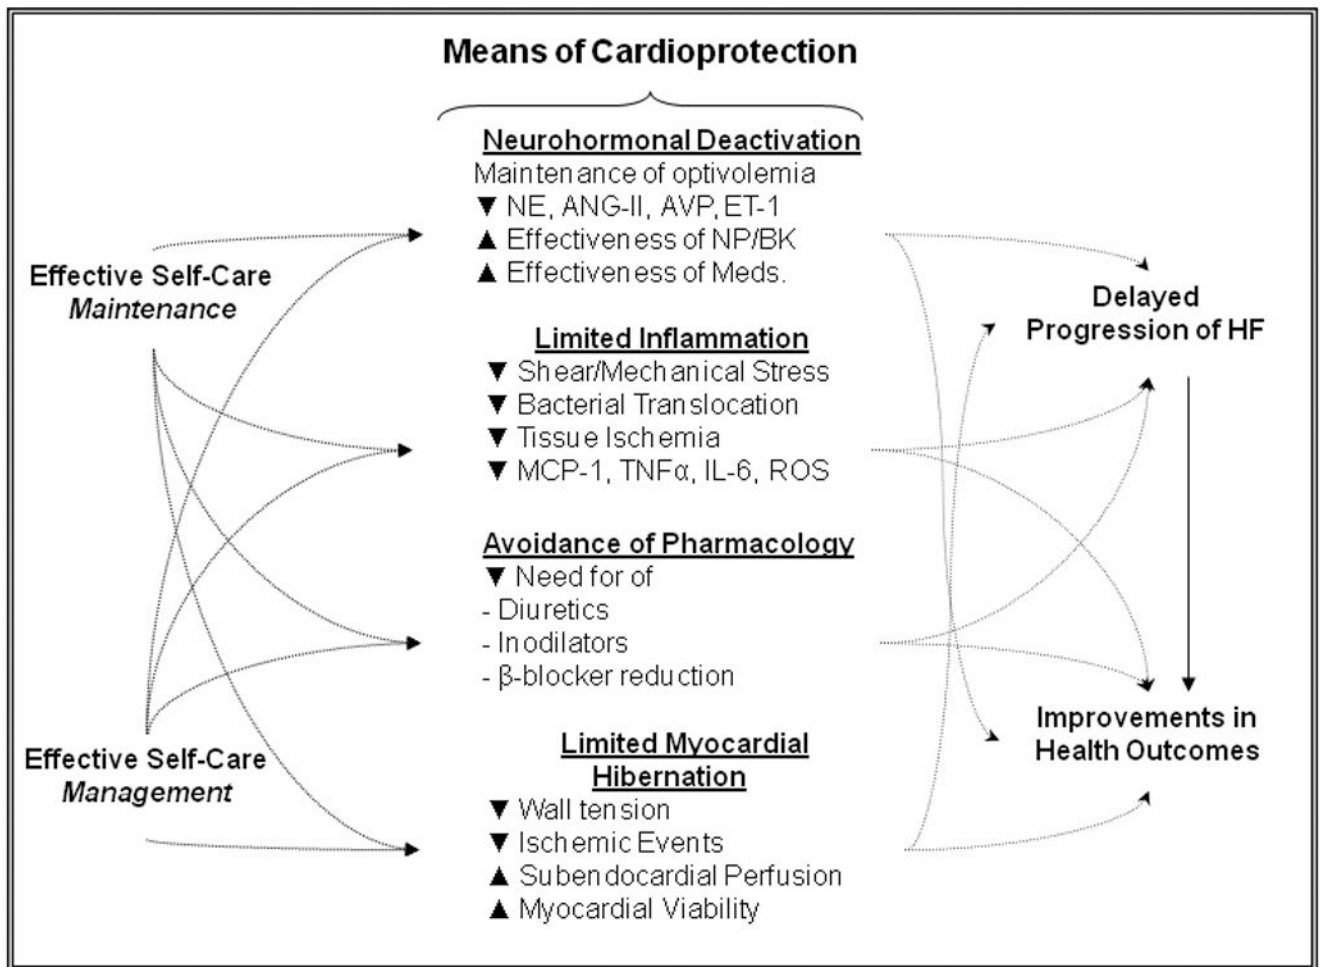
Means of Cardioprotection

Effective Self-Care *Maintenance*

Effective Self-Care *Management*

Neurohormonal Deactivation
Maintenance of optivolemia
▼ NE, ANG-II, AVP, ET-1
▲ Effectiveness of NP/BK
▲ Effectiveness of Meds.

Limited Inflammation
▼ Shear/Mechanical Stress
▼ Bacterial Translocation
▼ Tissue Ischemia
▼ MCP-1, TNFα, IL-6, ROS

Avoidance of Pharmacology
▼ Need for of
- Diuretics
- Inodilators
- β-blocker reduction

Limited Myocardial Hibernation
▼ Wall tension
▼ Ischemic Events
▲ Subendocardial Perfusion
▲ Myocardial Viability

Delayed Progression of HF

Improvements in Health Outcomes